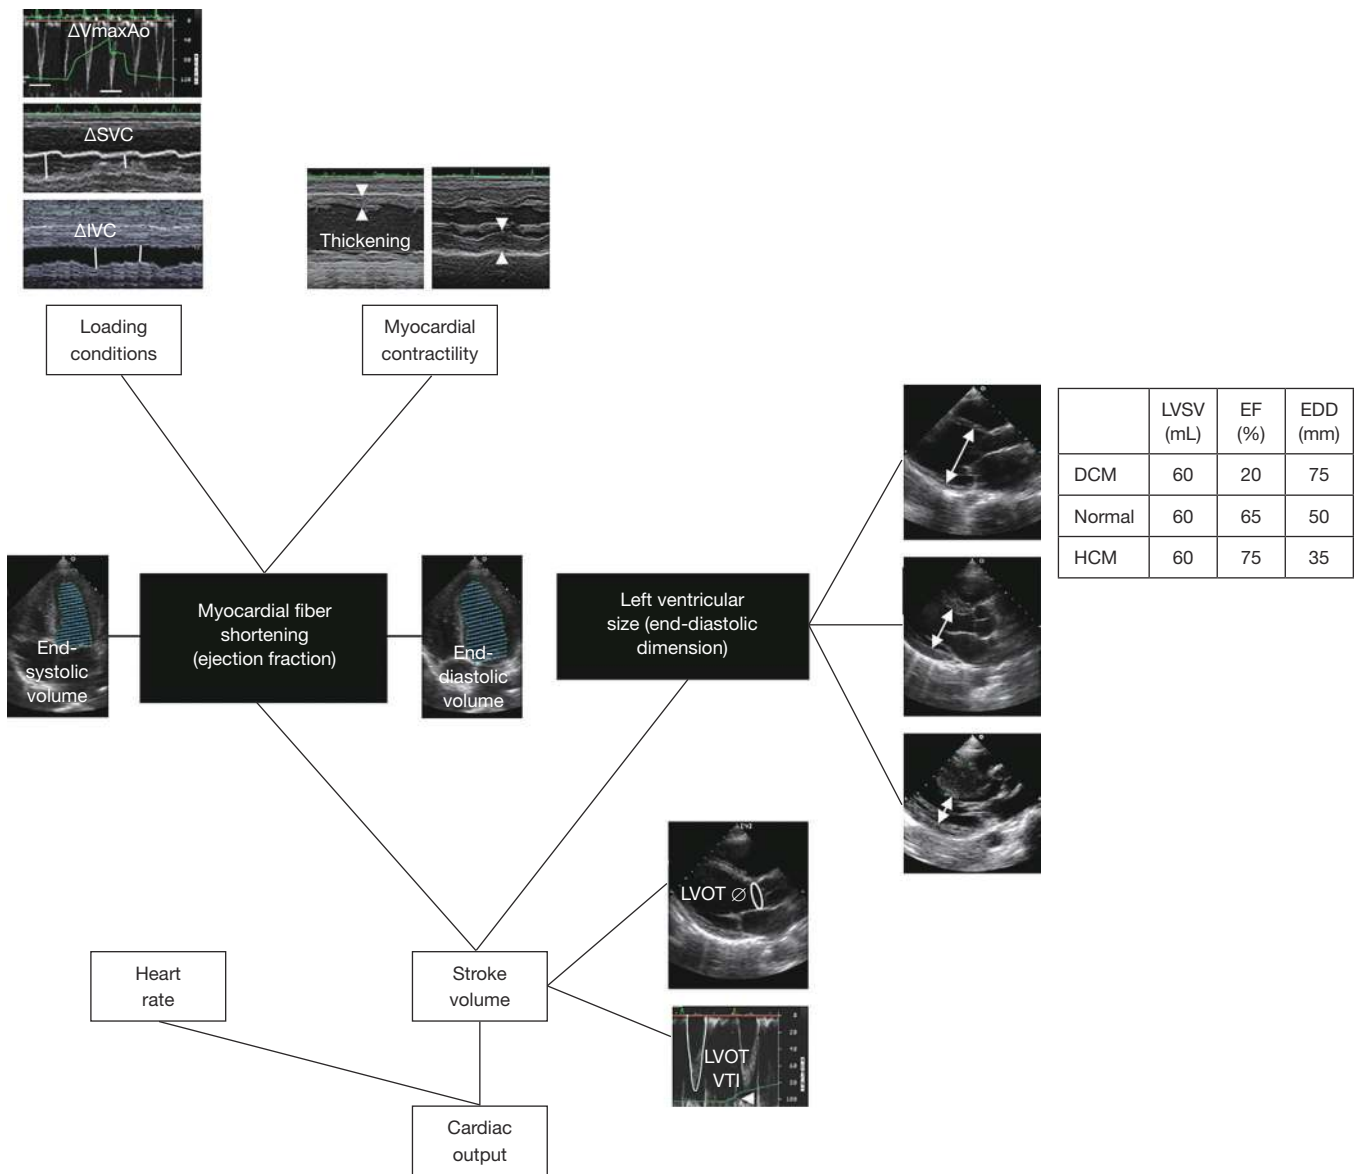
ΔVmaxAo

ΔSVC

ΔIVC

Thickening

Loading conditions

Myocardial contractility

| | LVSV (mL) | EF (%) | EDD (mm) |
|---|---|---|---|
| DCM | 60 | 20 | 75 |
| Normal | 60 | 65 | 50 |
| HCM | 60 | 75 | 35 |

End-systolic volume

Myocardial fiber shortening (ejection fraction)

End-diastolic volume

Left ventricular size (end-diastolic dimension)

LVOT ∅

Heart rate

Stroke volume

LVOT VTI

Cardiac output